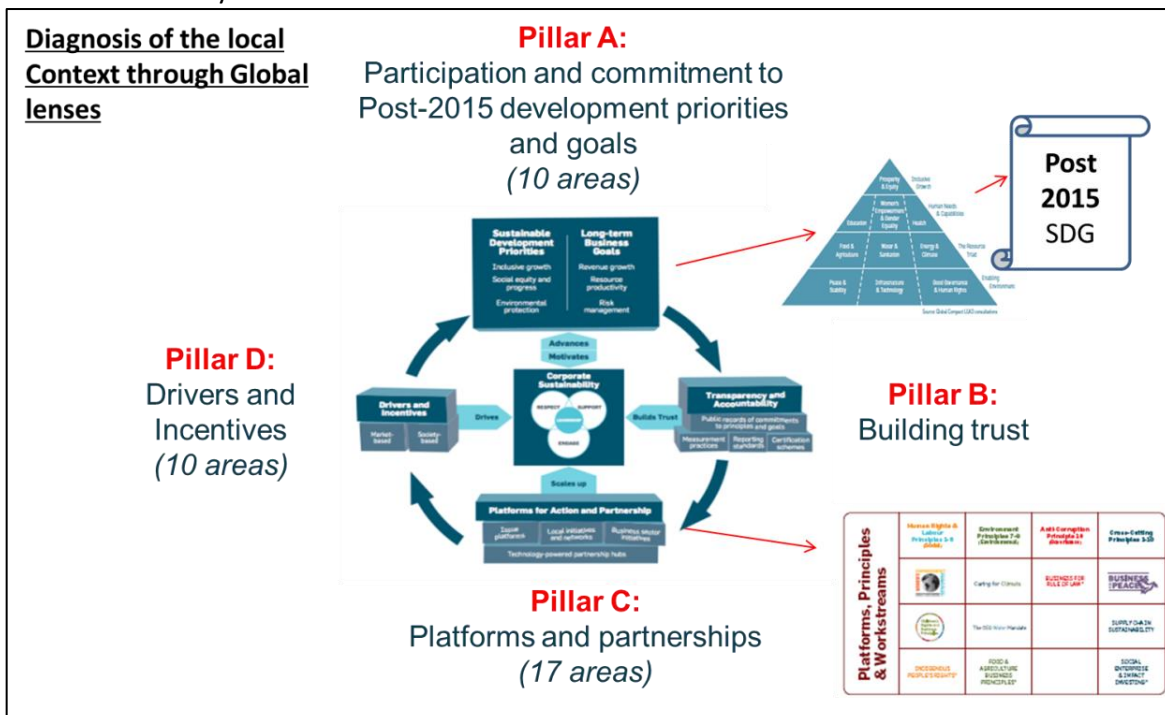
Diagnosis of the local Context through Global lenses

Pillar A:
Participation and commitment to Post-2015 development priorities and goals
(10 areas)

Post 2015 SDG

Sustainable Development Priorities
Inclusive growth
Social equity and progress
Environmental protection

Long-term Business Goals
Revenue growth
Resource productivity
Risk management

Advances
Motivates

Corporate Sustainability
RESPECT
SUPPORT
ENGAGE

Drivers and Incentives
Market-based
Society-based

Drives

Builds Trust

Transparency and Accountability
Public records of commitments to principles and goals
Measurement practices
Reporting standards
Certification schemes

Scales up

Platforms for Action and Partnership
Issue platforms
Local initiatives and networks
Business sector initiatives
Technology-powered partnership hubs

Pillar D:
Drivers and Incentives
(10 areas)

Pillar B:
Building trust

Pillar C:
Platforms and partnerships
(17 areas)

Platforms, Principles & Workstreams

| Human Rights & Labour Principles 1-6 | Environment Principles 7-9 (Environment) | Anti-Corruption Principle 10 | Cross-Cutting Principles 1-10 |
|---|---|---|---|
| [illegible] | Caring for Climate | BUSINESS FOR RULE OF LAW* | BUSINESS FOR PEACE |
| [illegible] | The CEO Water Mandate | | SUPPLY CHAIN SUSTAINABILITY |
| INDIGENOUS PEOPLE'S RIGHTS* | FOOD & AGRICULTURE BUSINESS PRINCIPLES* | | SOCIAL ENTERPRISE & IMPACT INVESTING* |